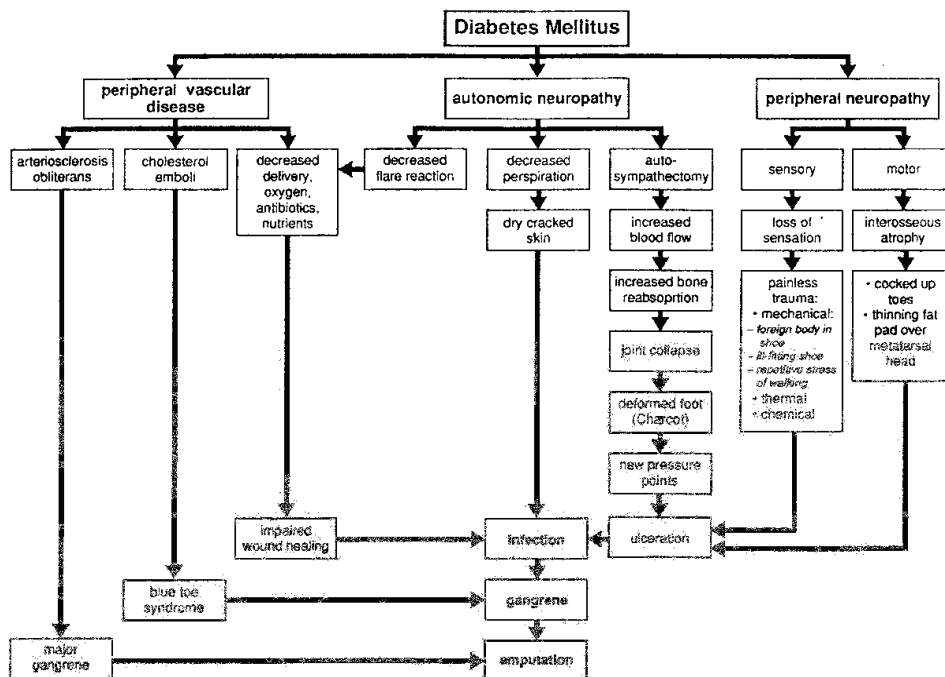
Diabetes Mellitus

peripheral vascular disease

autonomic neuropathy

peripheral neuropathy

arteriosclerosis obliterans

cholesterol emboli

decreased delivery, oxygen, antibiotics, nutrients

decreased flare reaction

decreased perspiration

auto-sympathectomy

sensory

motor

dry cracked skin

increased blood flow

loss of sensation

interosseous atrophy

increased bone reabsoprtion

painless trauma:
• mechanical:
– foreign body in shoe
– ill-fitting shoe
– repetitive stress of walking
• thermal
• chemical

• cocked up toes
• thinning fat pad over metatarsal head

joint collapse

deformed foot (Charcot)

new pressure points

impaired wound healing

infection

ulceration

blue toe syndrome

gangrene

major gangrene

amputation